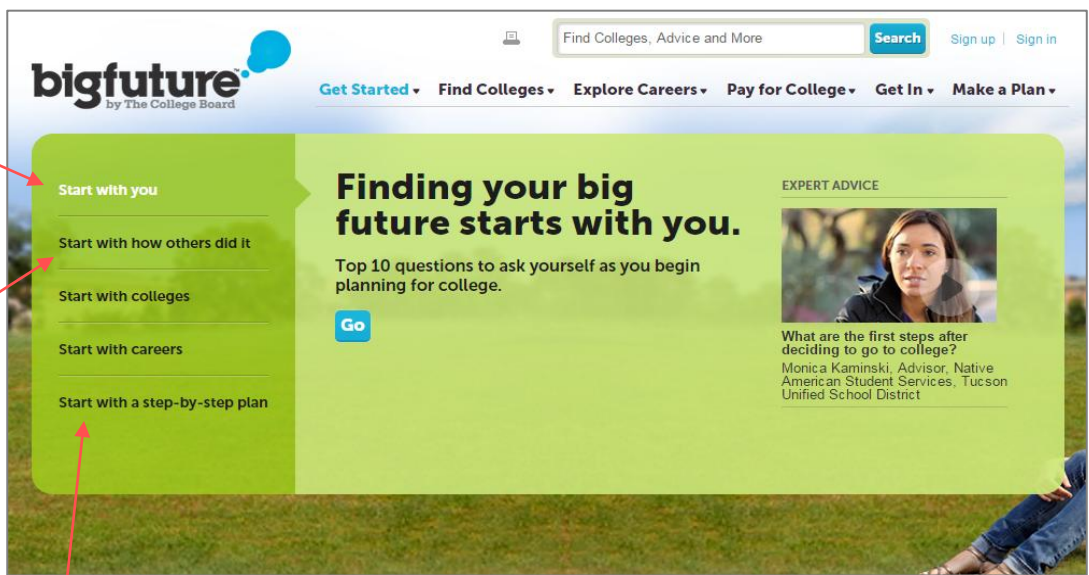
bigfuture
by The College Board

Find Colleges, Advice and More
Search
Sign up | Sign in

Get Started ▾ Find Colleges ▾ Explore Careers ▾ Pay for College ▾ Get In ▾ Make a Plan ▾

Start with you
Start with how others did it
Start with colleges
Start with careers
Start with a step-by-step plan

Finding your big future starts with you.

Top 10 questions to ask yourself as you begin planning for college.

Go

EXPERT ADVICE

What are the first steps after deciding to go to college?
Monica Kaminski, Advisor, Native American Student Services, Tucson Unified School District